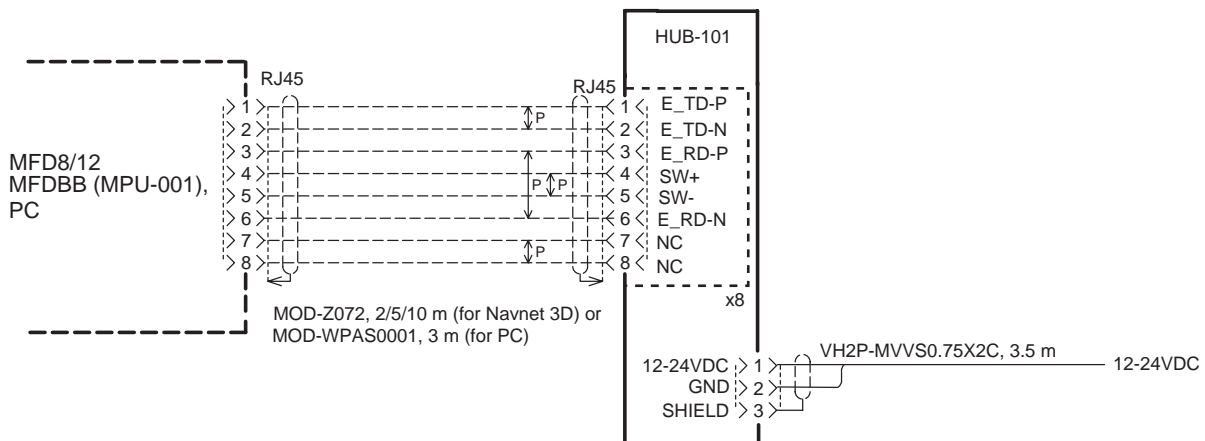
HUB-101

RJ45

RJ45

1
2
3
4
5
6
7
8

MFD8/12
MFDBB (MPU-001),
PC

P
P
P
P

1 E_TD-P
2 E_TD-N
3 E_RD-P
4 SW+
5 SW-
6 E_RD-N
7 NC
8 NC

x8

MOD-Z072, 2/5/10 m (for Navnet 3D) or
MOD-WPAS0001, 3 m (for PC)

12-24VDC 1
GND 2
SHIELD 3

VH2P-MVVS0.75X2C, 3.5 m

12-24VDC